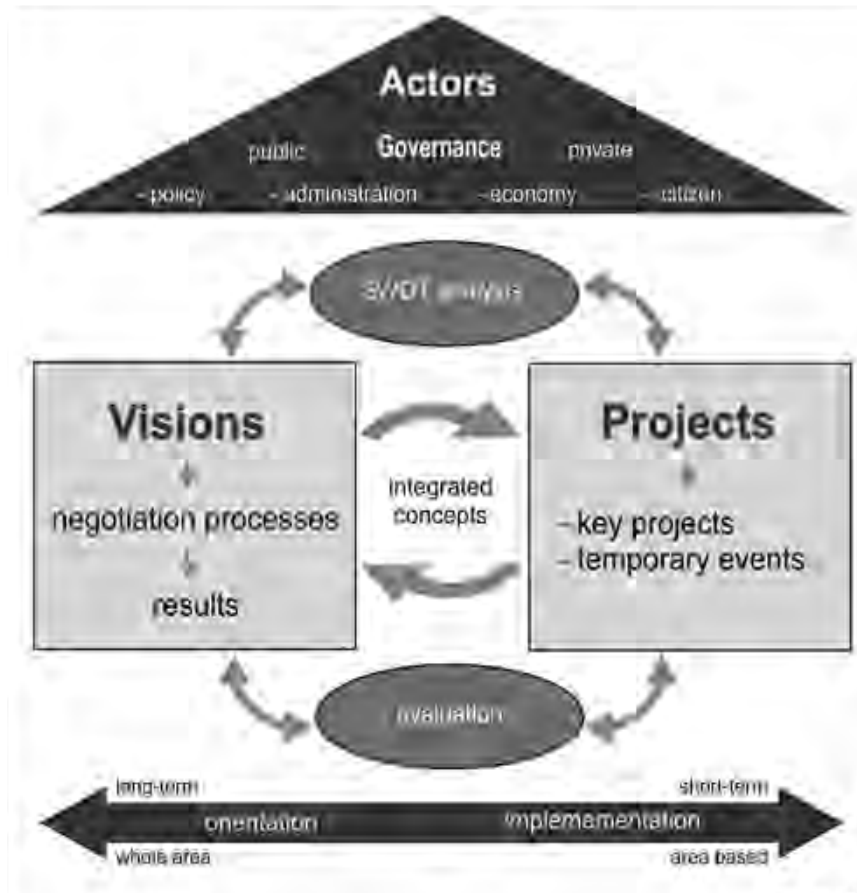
Actors

public Governance private

- policy - administration - economy - citizen

SWOT analysis

Visions

negotiation processes

results

integrated concepts

Projects

- key projects
- temporary events

evaluation

long-term short-term

orientation implemamentation

whole area area based